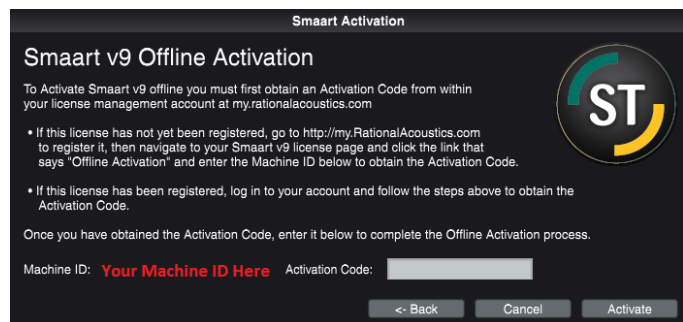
Smaart Activation

Smaart v9 Offline Activation

To Activate Smaart v9 offline you must first obtain an Activation Code from within your license management account at my.rationalacoustics.com

ST

• If this license has not yet been registered, go to http://my.RationalAcoustics.com to register it, then navigate to your Smaart v9 license page and click the link that says "Offline Activation" and enter the Machine ID below to obtain the Activation Code.

• If this license has been registered, log in to your account and follow the steps above to obtain the Activation Code.

Once you have obtained the Activation Code, enter it below to complete the Offline Activation process.

Machine ID: Your Machine ID Here Activation Code:

<- Back Cancel Activate